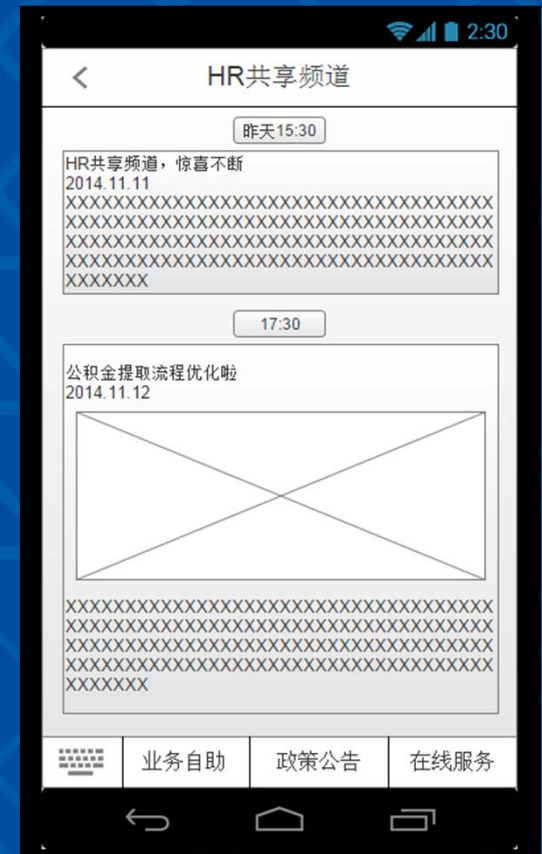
2:30

<

HR共享频道

昨天15:30

HR共享频道，惊喜不断
2014.11.11
XXXXXXXXXXXXXXXXXXXXXXXXXXXXXXXXXXXXXXXXXXXXXXXXXXXXXXXXXXXXXXXXXXXXXXXXXXXXXXXXXXXXXXXXXXXXXXXXXXXXXXXXXXXXXXXXXXXXXXXXXXXXXXXXXXXXXXXXXXXXXXXXXXXXXXXXXXXXXXXXX

17:30

公积金提取流程优化啦
2014.11.12

XXXXXXXXXXXXXXXXXXXXXXXXXXXXXXXXXXXXXXXXXXXXXXXXXXXXXXXXXXXXXXXXXXXXXXXXXXXXXXXXXXXXXXXXXXXXXXXXXXXXXXXXXXXXXXXXXXXXXXXXXXXXXXXXXXXXXXXXXXXXXXXXXXXXXXXXXXXXXXXXX

业务自助 | 政策公告 | 在线服务